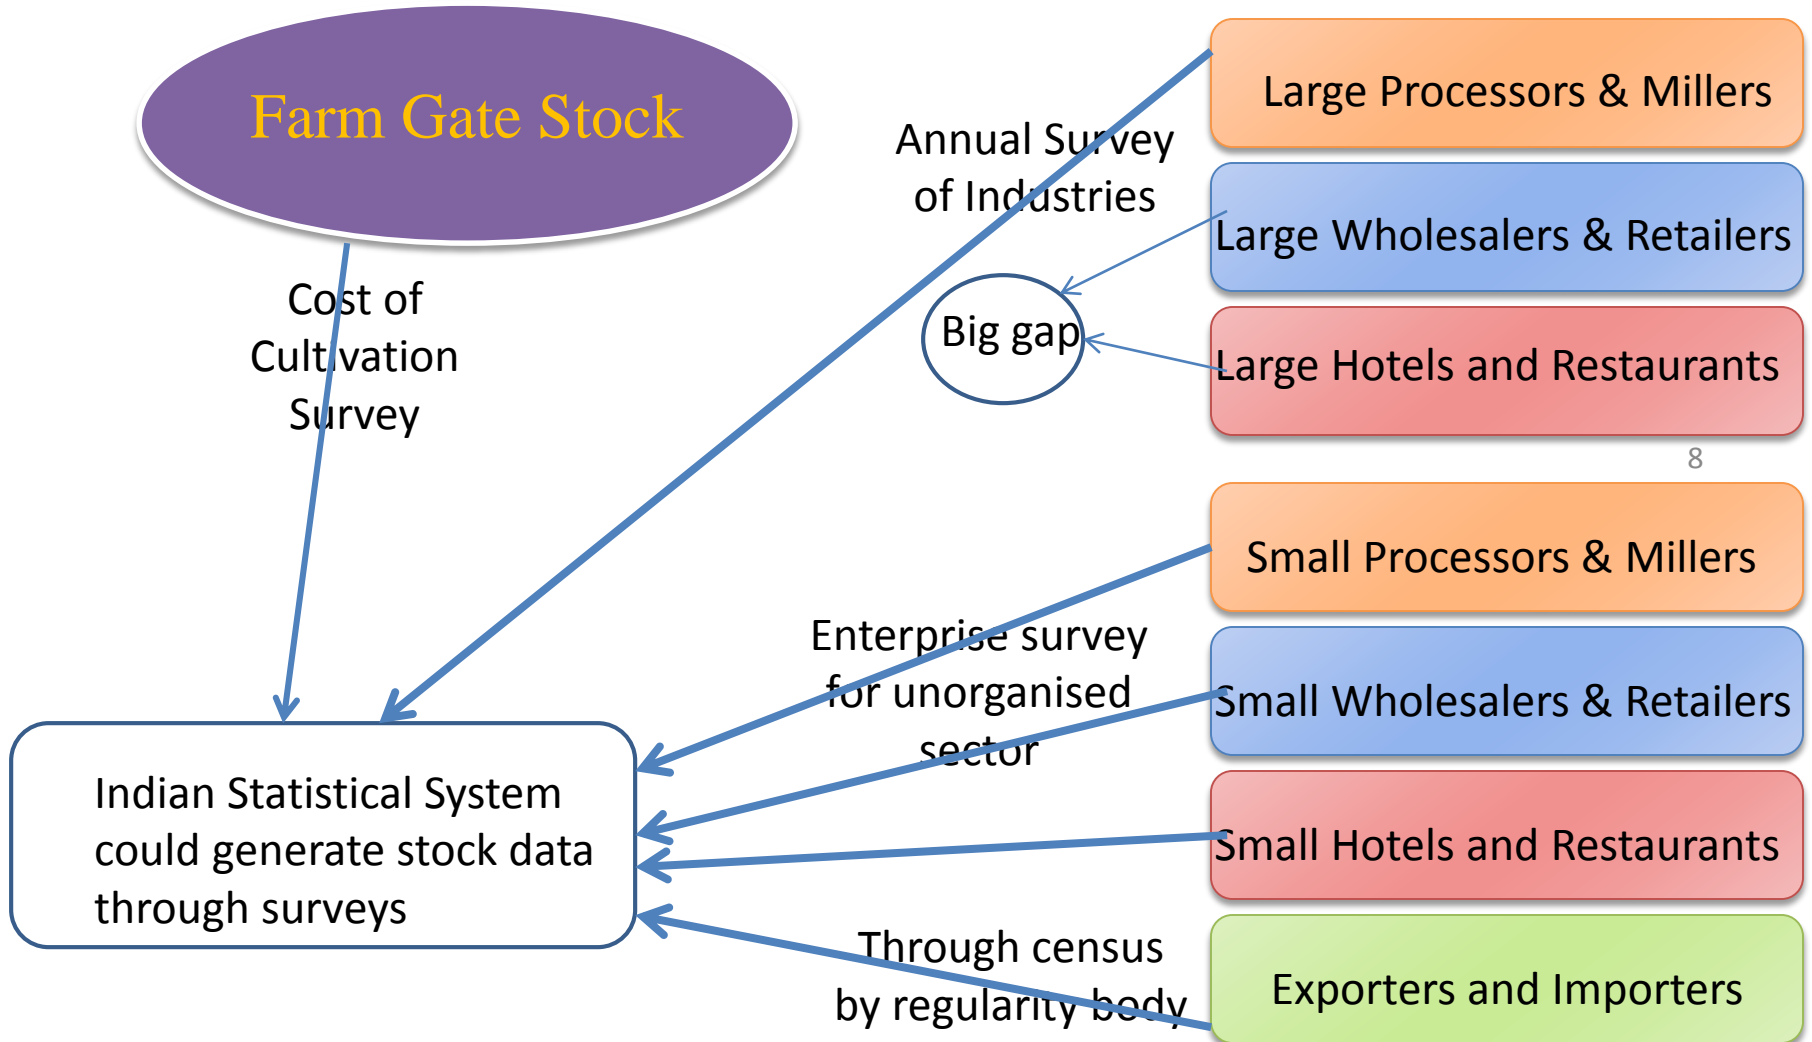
Farm Gate Stock

Large Processors & Millers

Annual Survey of Industries

Large Wholesalers & Retailers

Cost of Cultivation Survey

Big gap

Large Hotels and Restaurants

8

Small Processors & Millers

Enterprise survey for unorganised sector

Small Wholesalers & Retailers

Indian Statistical System could generate stock data through surveys

Small Hotels and Restaurants

Through census by regularity body

Exporters and Importers